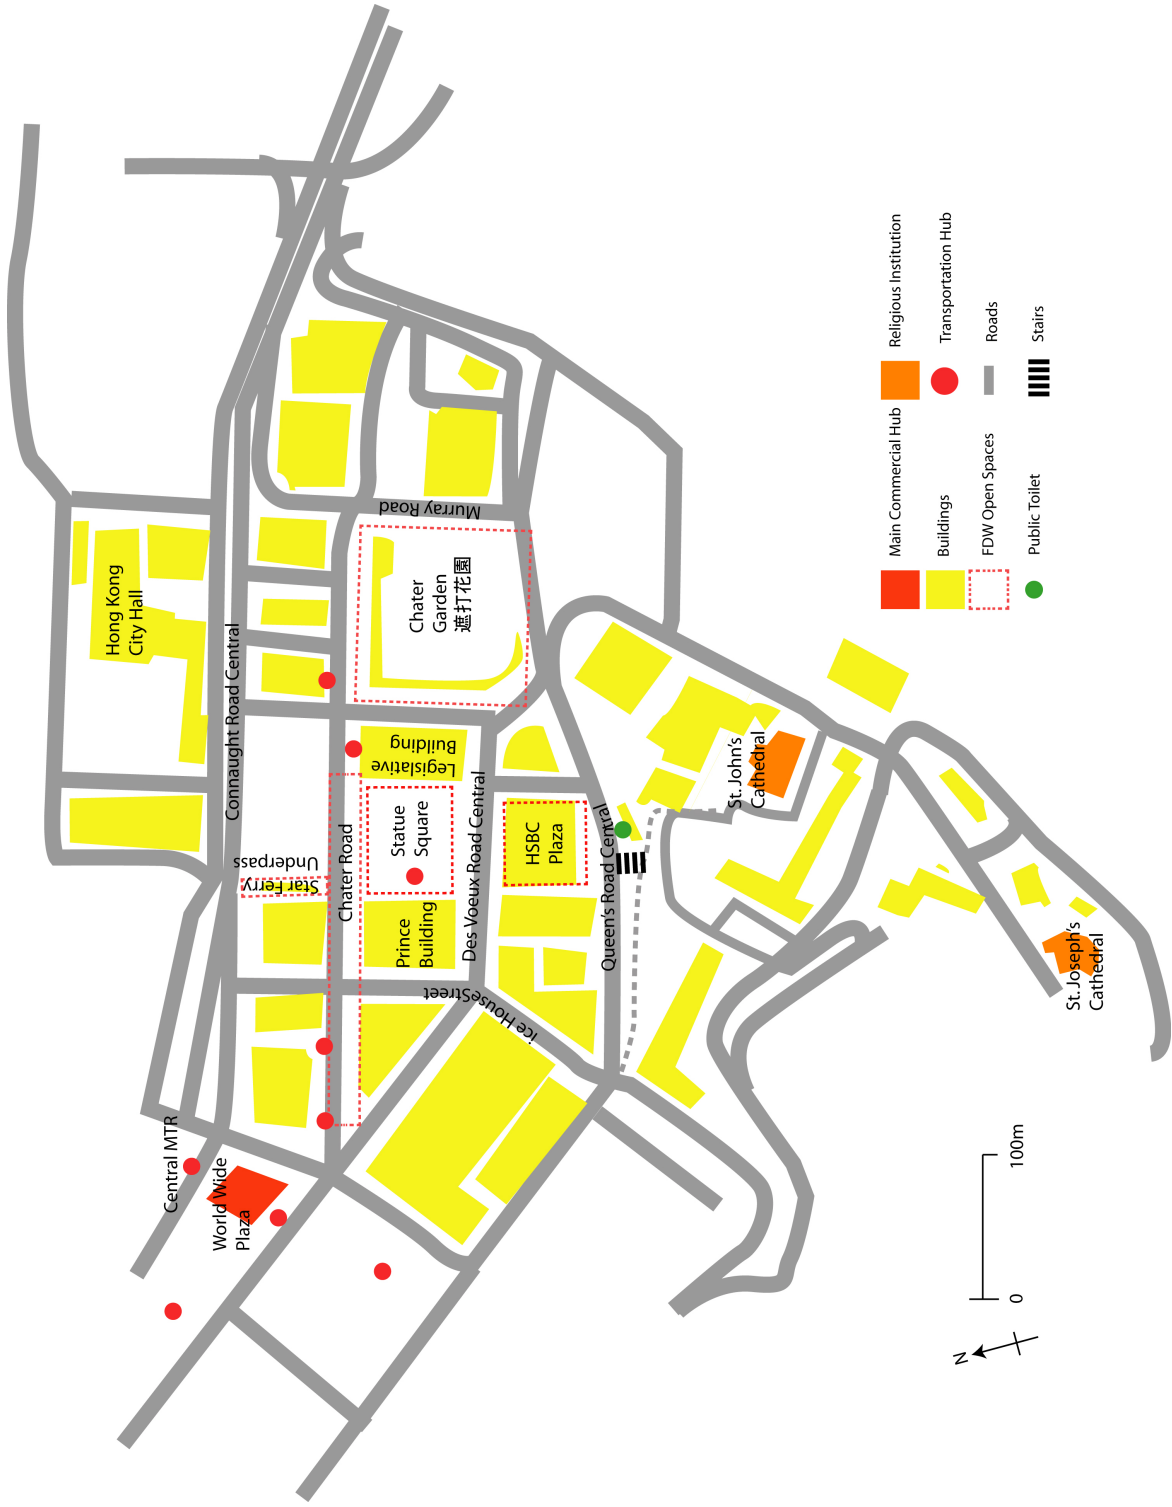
Religious Institution
Transportation Hub
Roads
Stairs
Main Commercial Hub
Buildings
FDW Open Spaces
Public Toilet

Murray Road
Chater Garden 遮打花園
Hong Kong City Hall
Connaught Road Central
Legislative Building
Chater Road
Statue Square
Des Voeux Road Central
HSBC Plaza
Queen's Road Central
St.John's Cathedral
Star Ferry Underpass
Prince Building
Ice House Street
St.Joseph's Cathedral
Central MTR
World Wide Plaza
100m
0
N